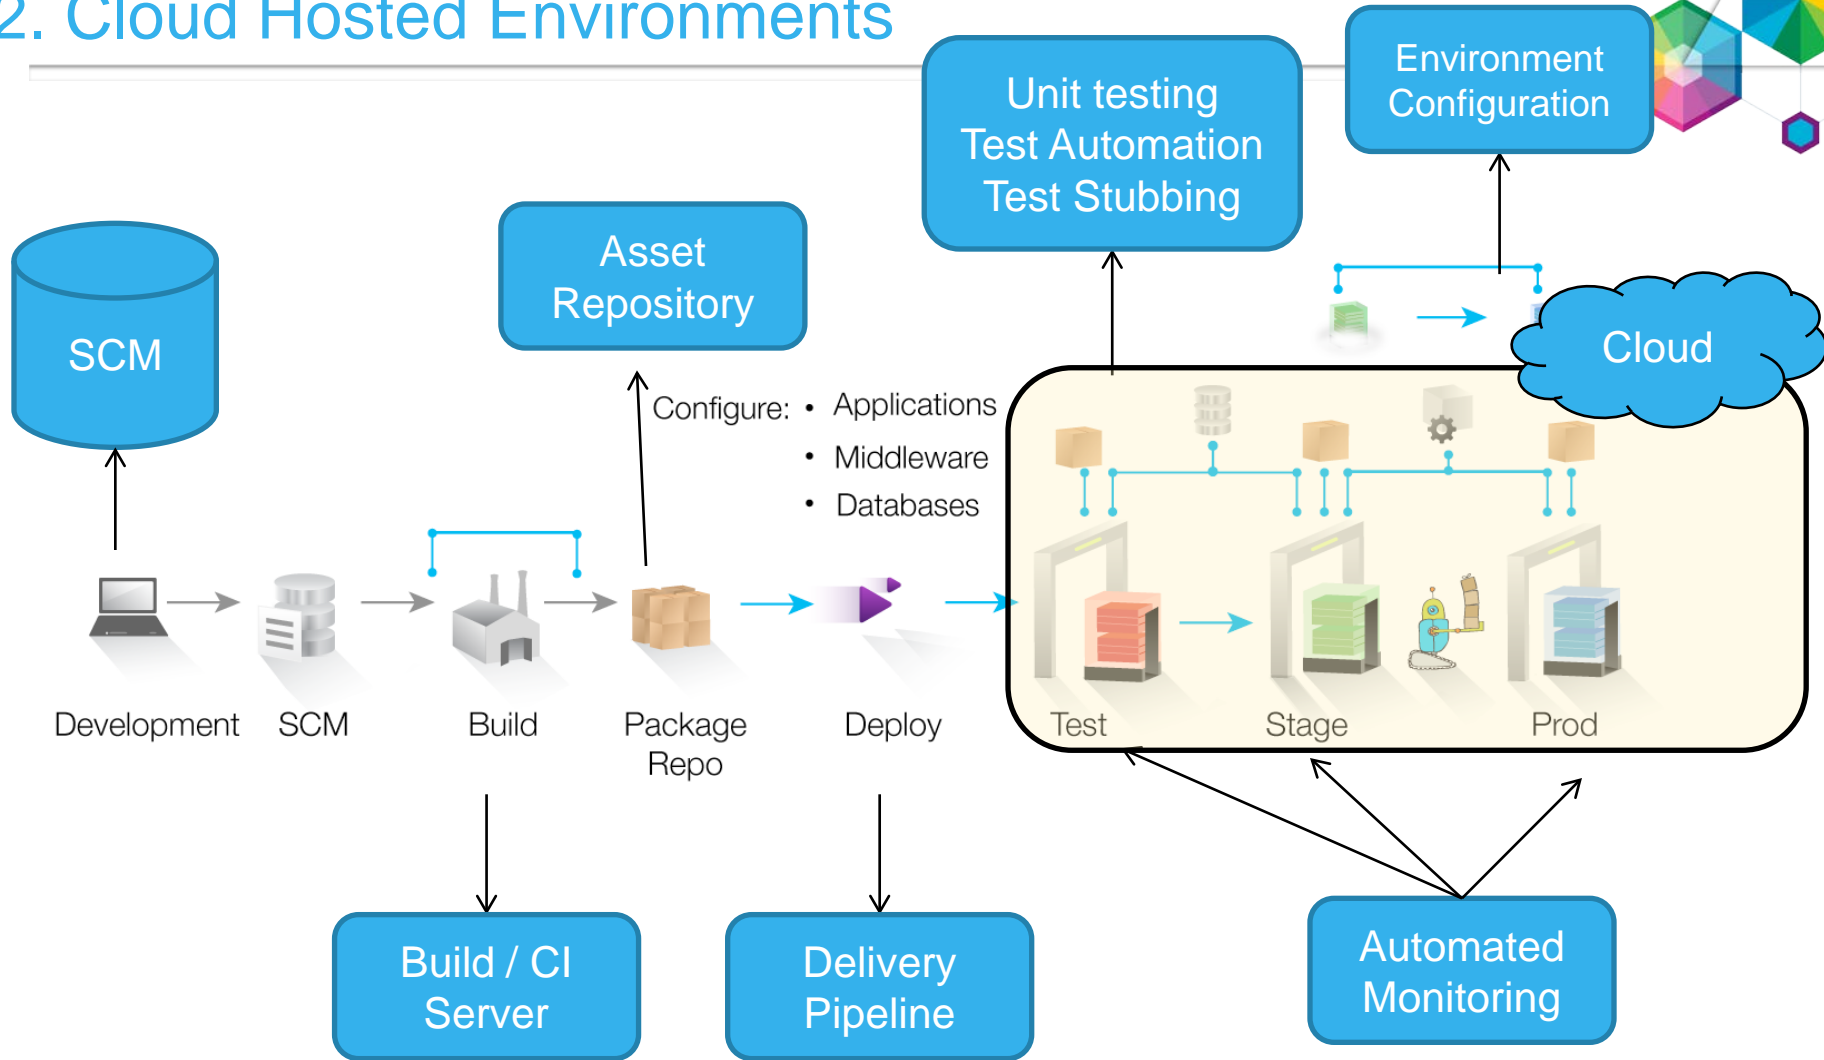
2. Cloud Hosted Environments

Unit testing
Test Automation
Test Stubbing

Environment Configuration

SCM

Asset Repository

Cloud

Configure:
• Applications
• Middleware
• Databases

Development
SCM
Build
Package Repo
Deploy

Test
Stage
Prod

Build / CI Server

Delivery Pipeline

Automated Monitoring